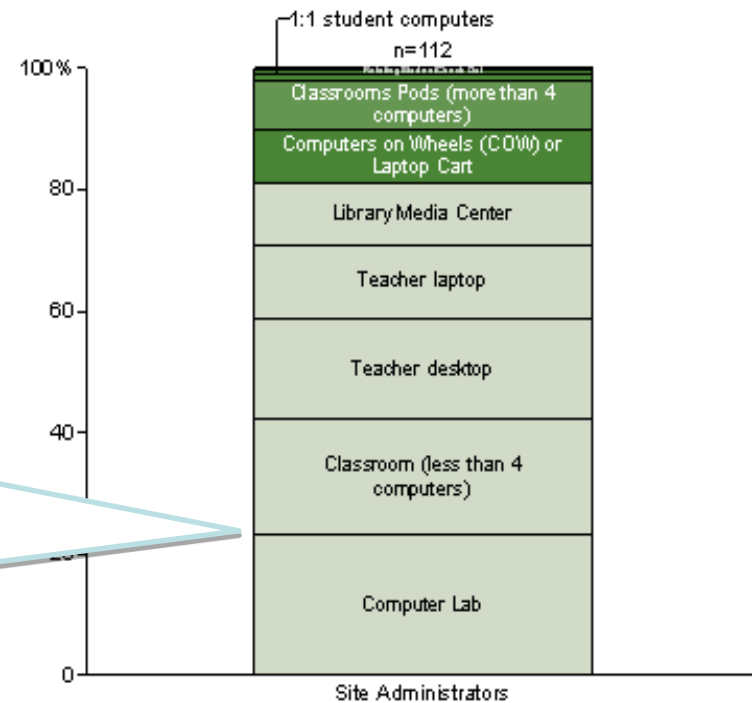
1:1 student computers

n=112

100%

80

60

40

0

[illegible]

Classrooms Pods (more than 4 computers)

Computers on Wheels (COW) or Laptop Cart

Library Media Center

Teacher laptop

Teacher desktop

Classroom (less than 4 computers)

Computer Lab

Site Administrators